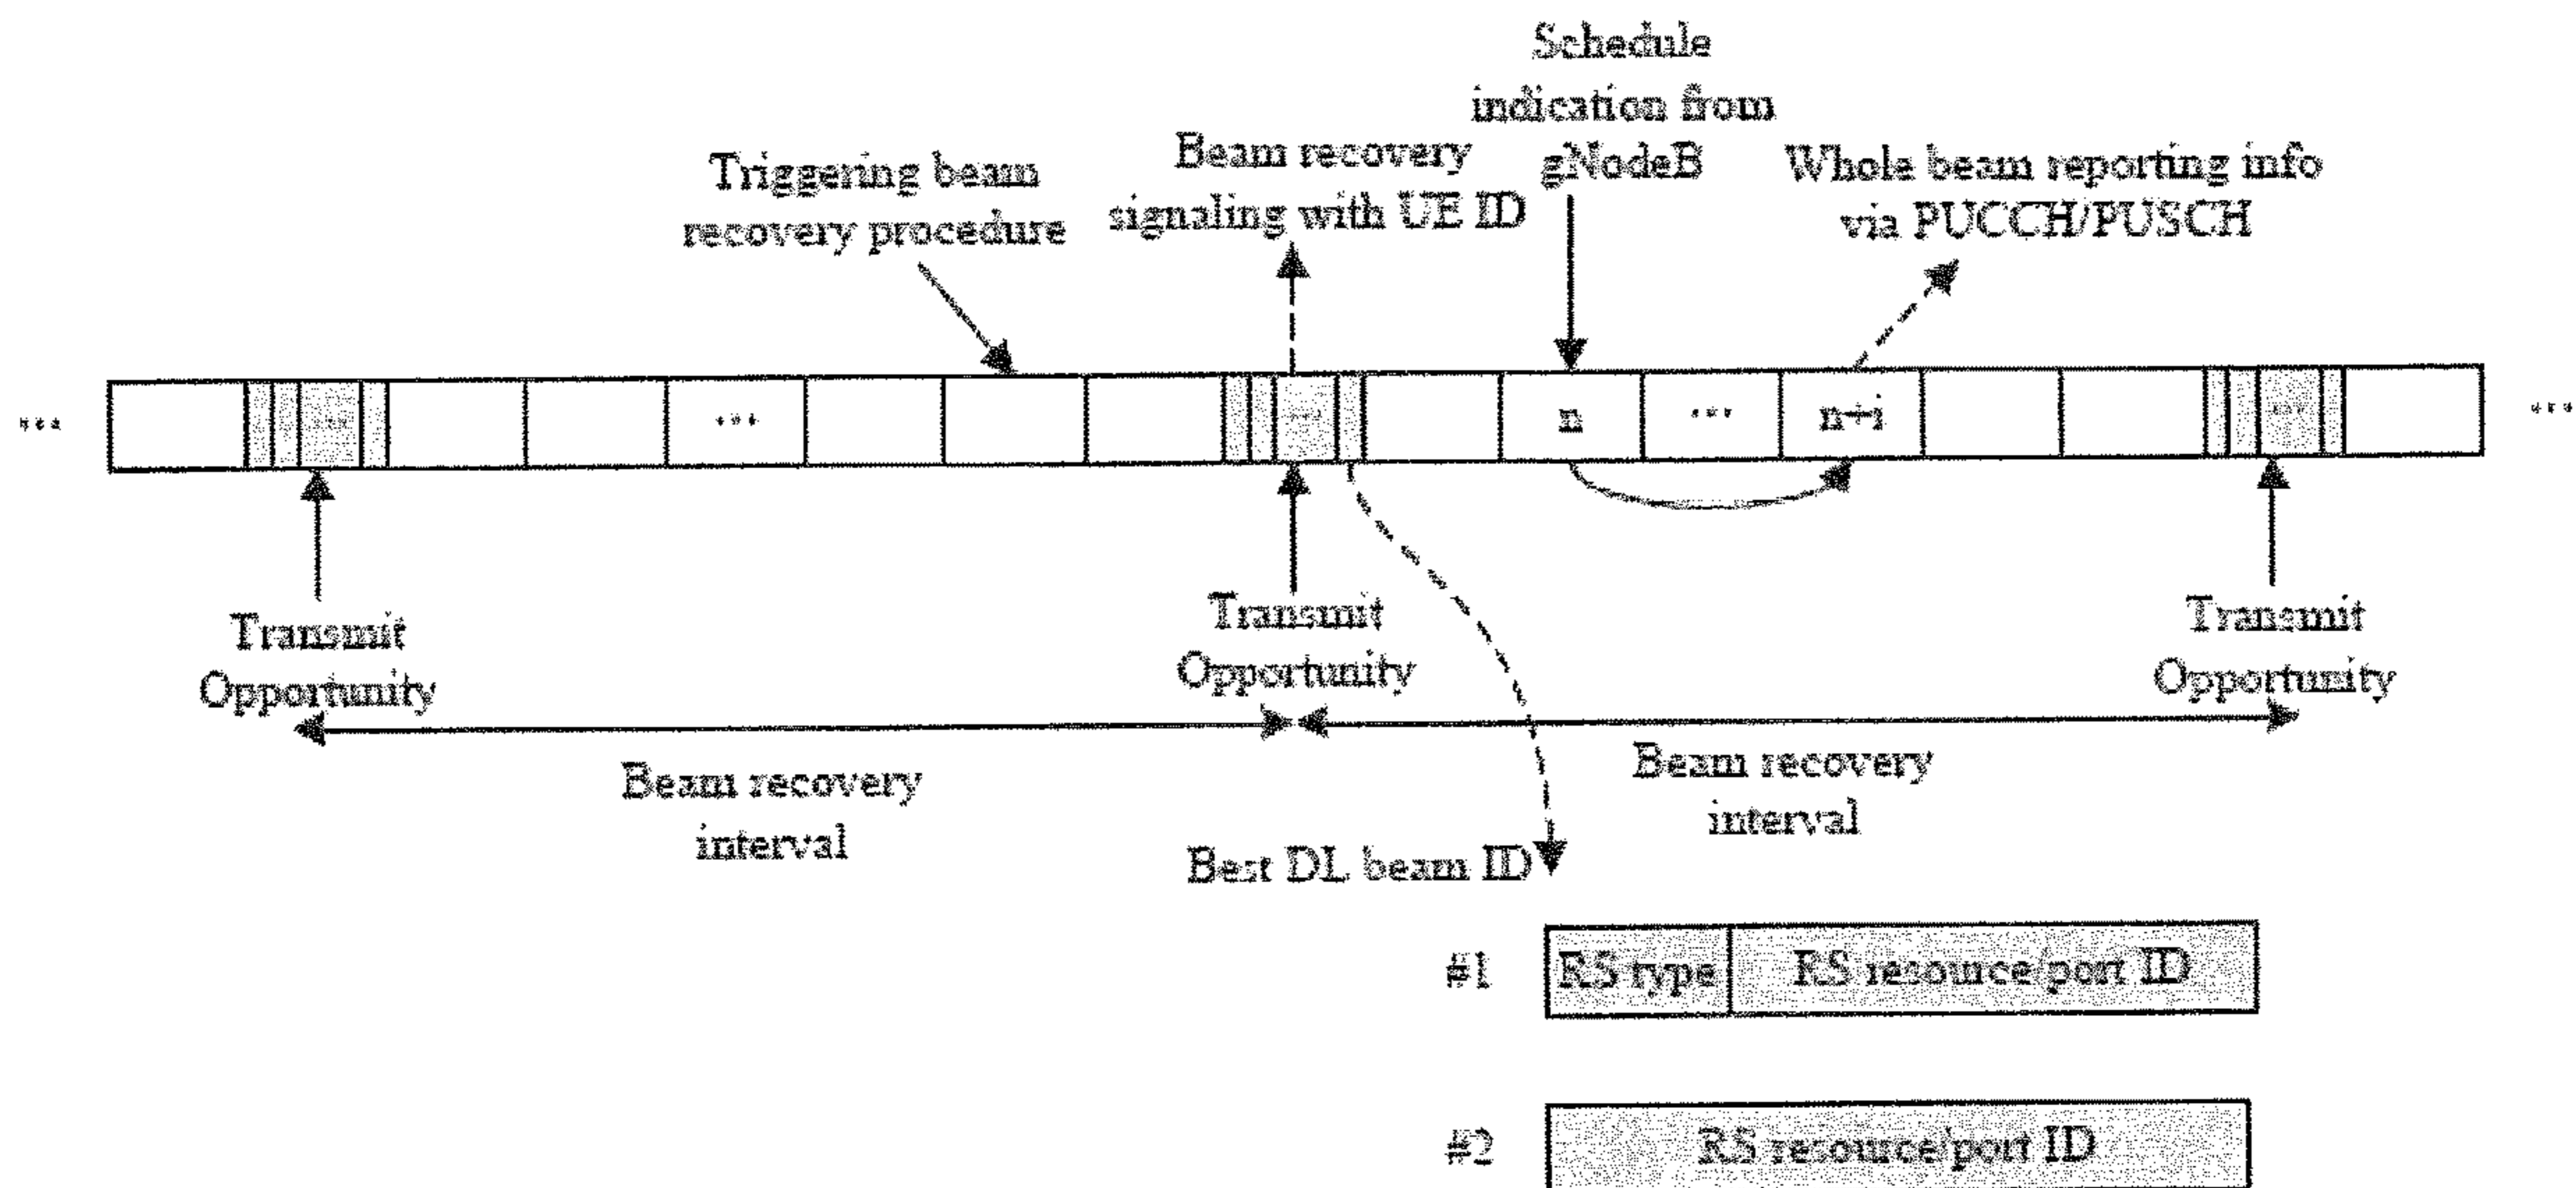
Schedule indication from gNodeB

Triggering beam recovery procedure

Beam recovery signaling with UE ID

Whole beam reporting info via PUCCH/PUSCH

...

...

...

n

...

n+i

...

...

Transmit Opportunity

Transmit Opportunity

Transmit Opportunity

Beam recovery interval

Beam recovery interval

Best DL beam ID

#1 | RS type | RS resource/port ID

#2 | RS resource/port ID